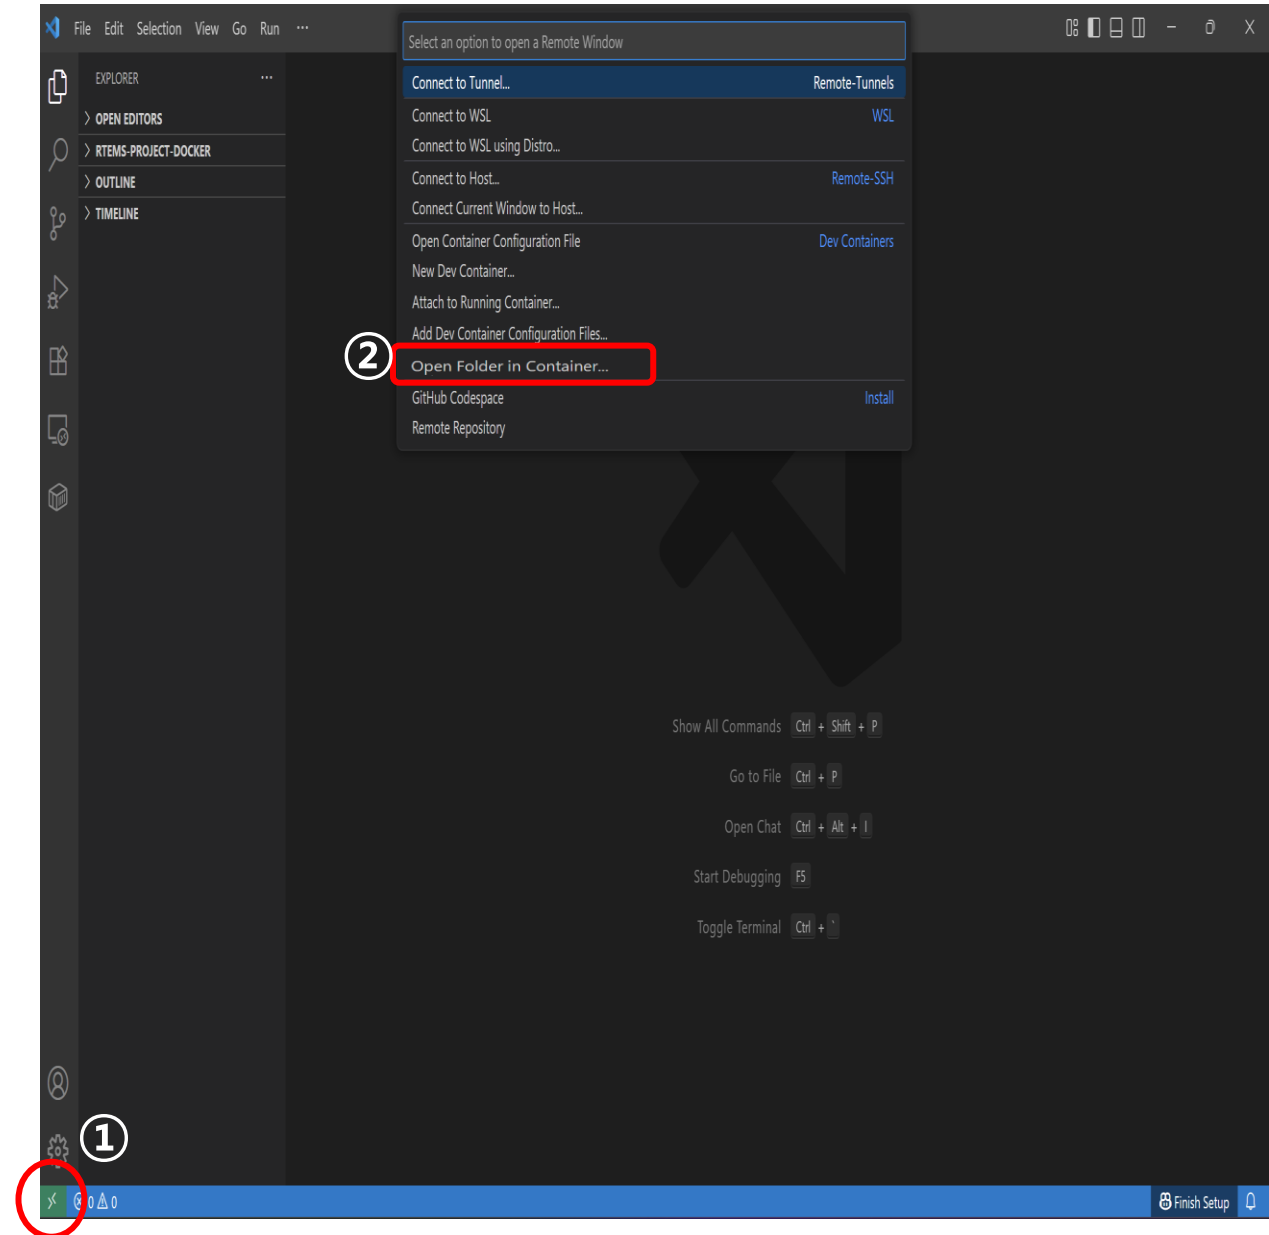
File Edit Selection View Go Run ···

Select an option to open a Remote Window

EXPLORER ···

OPEN EDITORS

RTEMS-PROJECT-DOCKER

OUTLINE

TIMELINE

Connect to Tunnel... Remote-Tunnels

Connect to WSL WSL

Connect to WSL using Distro...

Connect to Host... Remote-SSH

Connect Current Window to Host...

Open Container Configuration File Dev Containers

New Dev Container...

Attach to Running Container...

Add Dev Container Configuration Files...

②

Open Folder in Container...

GitHub Codespace Install

Remote Repository

Show All Commands Ctrl + Shift + P

Go to File Ctrl + P

Open Chat Ctrl + Alt + I

Start Debugging F5

Toggle Terminal Ctrl + `

①

⊗ 0 ⚠ 0

Finish Setup